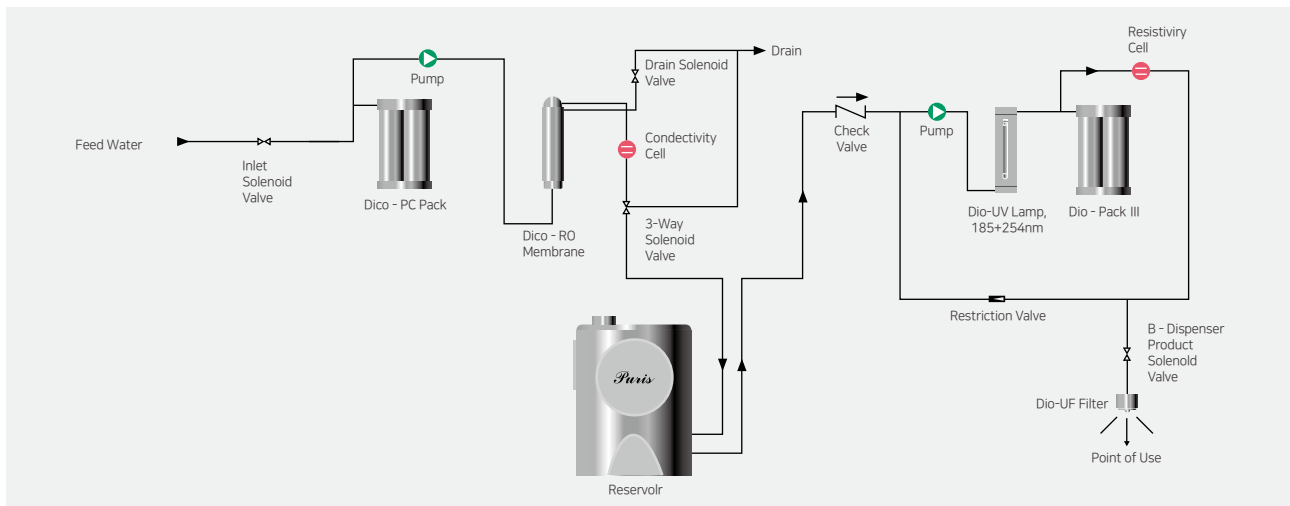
Feed Water

Inlet Solenoid Valve

Pump

Dico - PC Pack

Dico - RO Membrane

Drain

Drain Solenoid Valve

Condectivity Cell

3-Way Solenoid Valve

Paris

Reservolr

Check Valve

Pump

Dio-UV Lamp, 185+254nm

Resistivity Cell

Dio - Pack III

Restriction Valve

B - Dispenser Product Solenold Valve

Dio-UF Filter

Point of Use